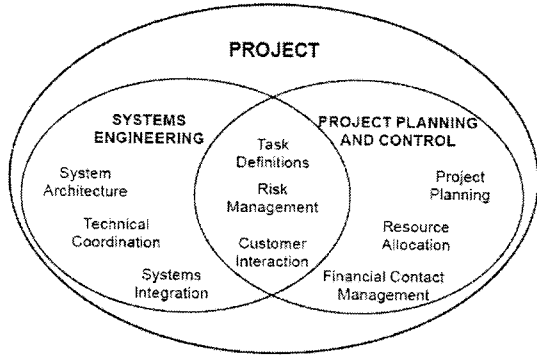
PROJECT

SYSTEMS ENGINEERING

System Architecture

Technical Coordination

Systems Integration

Task Definitions

Risk Management

Customer Interaction

PROJECT PLANNING AND CONTROL

Project Planning

Resource Allocation

Financial Contact Management